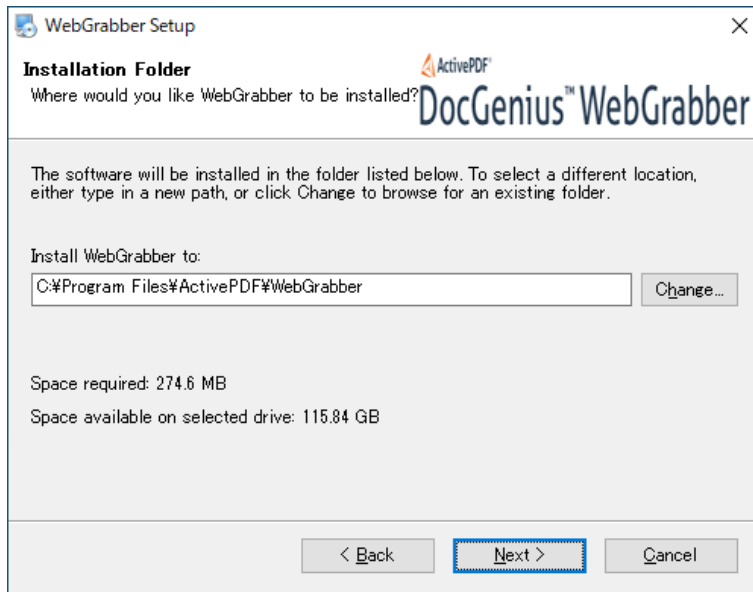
WebGrabber Setup

×

Installation Folder

Where would you like WebGrabber to be installed?

ActivePDF

DocGenius™ WebGrabber

The software will be installed in the folder listed below. To select a different location, either type in a new path, or click Change to browse for an existing folder.

Install WebGrabber to:

C:¥Program Files¥ActivePDF¥WebGrabber

Change...

Space required: 274.6 MB

Space available on selected drive: 115.84 GB

< Back

Next >

Cancel